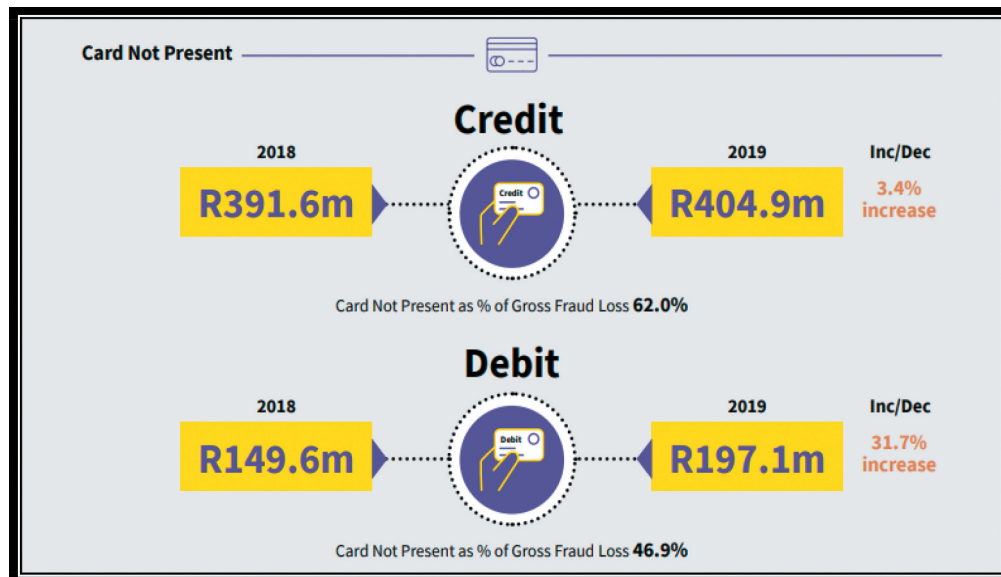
Card Not Present

Credit

2018

R391.6m

Credit

2019

R404.9m

Inc/Dec

3.4% increase

Card Not Present as % of Gross Fraud Loss 62.0%

Debit

2018

R149.6m

Debit

2019

R197.1m

Inc/Dec

31.7% increase

Card Not Present as % of Gross Fraud Loss 46.9%